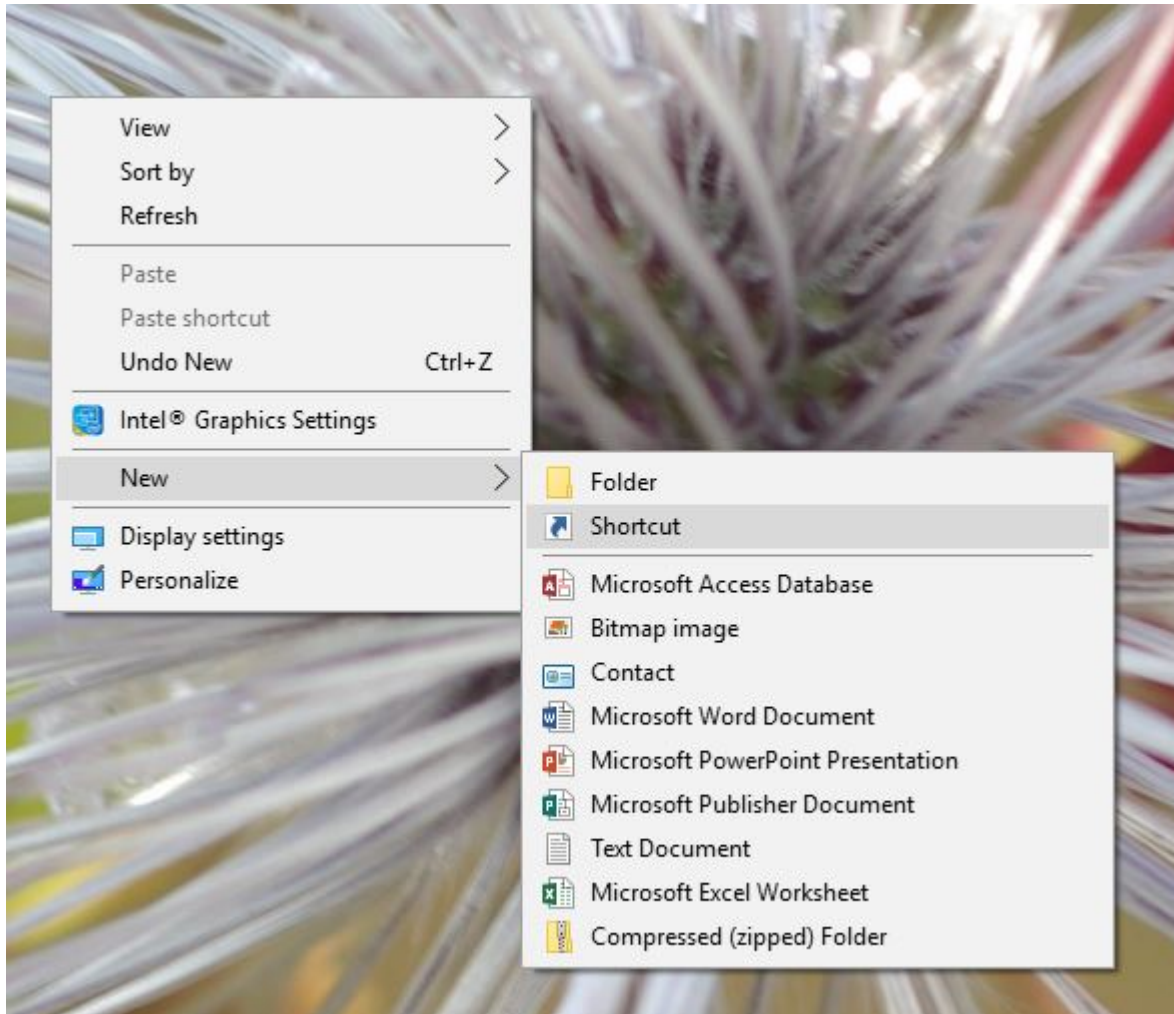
View
Sort by
Refresh

Paste
Paste shortcut
Undo New Ctrl+Z

Intel® Graphics Settings

New

Display settings
Personalize

Folder
Shortcut

Microsoft Access Database
Bitmap image
Contact
Microsoft Word Document
Microsoft PowerPoint Presentation
Microsoft Publisher Document
Text Document
Microsoft Excel Worksheet
Compressed (zipped) Folder